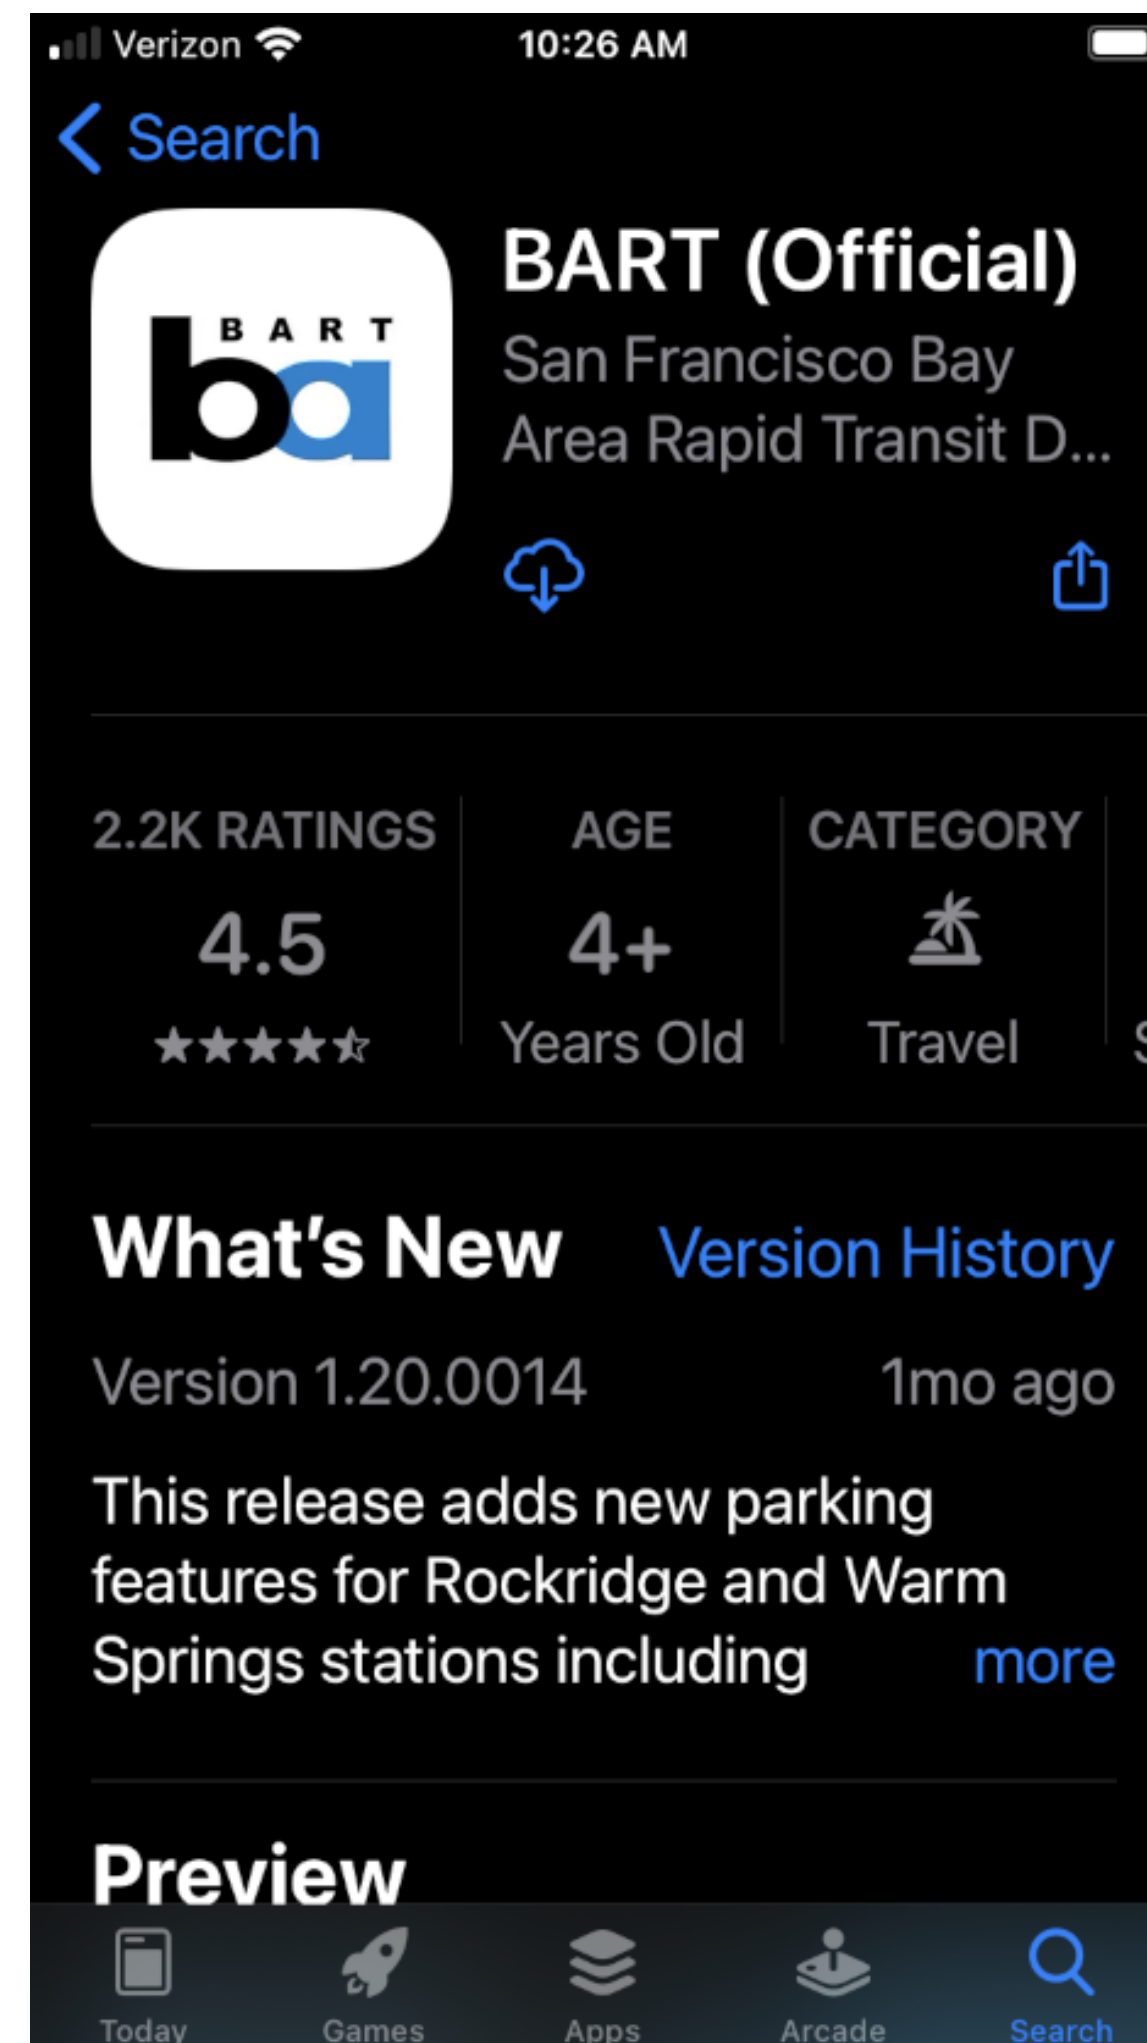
Verizon 10:26 AM

Search

BART ba

BART (Official)
San Francisco Bay Area Rapid Transit D...

| 2.2K RATINGS | AGE | CATEGORY |
|---|---|---|
| 4.5 | 4+ | |
| ★★★★☆ | Years Old | Travel |

What's New Version History

Version 1.20.0014 1mo ago

This release adds new parking features for Rockridge and Warm Springs stations including more

Preview

Today Games Apps Arcade Search